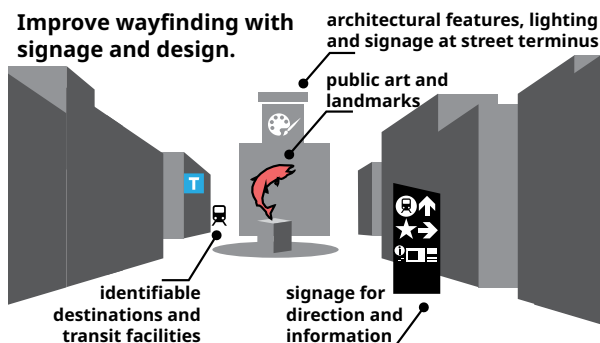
Improve wayfinding with signage and design.

architectural features, lighting and signage at street terminus

public art and landmarks

T

identifiable destinations and transit facilities

signage for direction and information